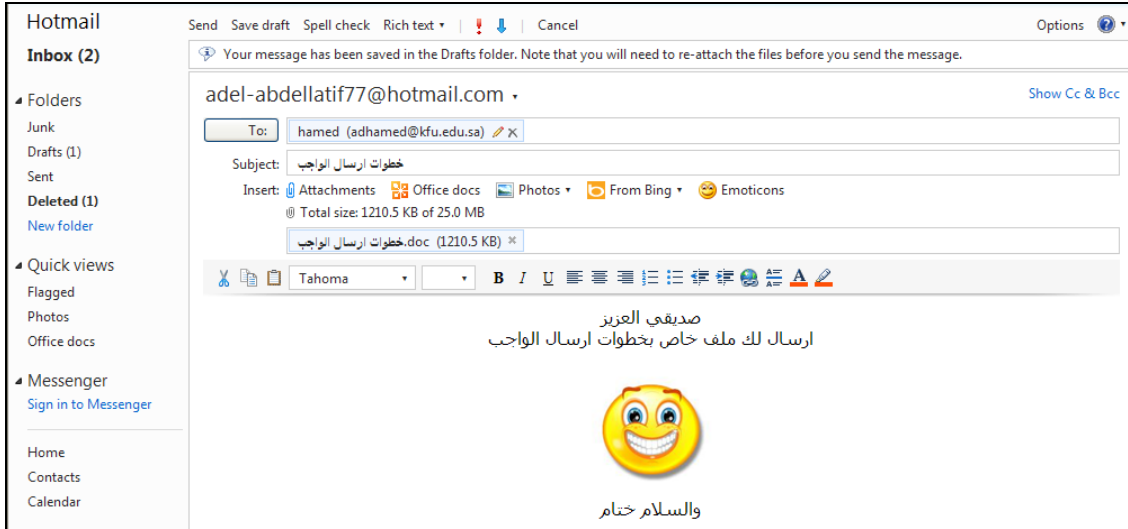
Hotmail

Inbox (2)

Folders
Junk
Drafts (1)
Sent
Deleted (1)
New folder

Quick views
Flagged
Photos
Office docs

Messenger
Sign in to Messenger

Home
Contacts
Calendar

Send Save draft Spell check Rich text ▾ | ! ⬇ | Cancel Options ?

Your message has been saved in the Drafts folder. Note that you will need to re-attach the files before you send the message.

adel-abdellatif77@hotmail.com ▾ Show Cc & Bcc

To: hamed (adhamed@kfu.edu.sa)

Subject: خطوات ارسال الواجب

Insert: Attachments Office docs Photos ▾ From Bing ▾ Emoticons

Total size: 1210.5 KB of 25.0 MB

خطوات ارسال الواجب.doc (1210.5 KB)

Tahoma B I U A

صديقي العزيز
ارسال لك ملف خاص بخطوات ارسال الواجب

والسلام ختام